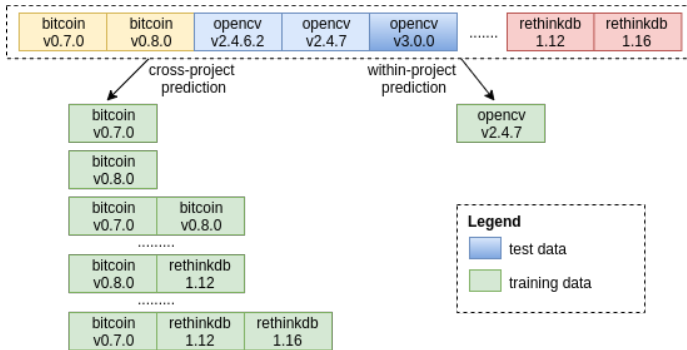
bitcoin v0.7.0
bitcoin v0.8.0
opencv v2.4.6.2
opencv v2.4.7
opencv v3.0.0
.......
rethinkdb 1.12
rethinkdb 1.16

cross-project prediction
within-project prediction

bitcoin v0.7.0

bitcoin v0.8.0

bitcoin v0.7.0
bitcoin v0.8.0

.........

bitcoin v0.8.0
rethinkdb 1.12

.........

bitcoin v0.7.0
rethinkdb 1.12
rethinkdb 1.16

opencv v2.4.7

Legend
test data
training data